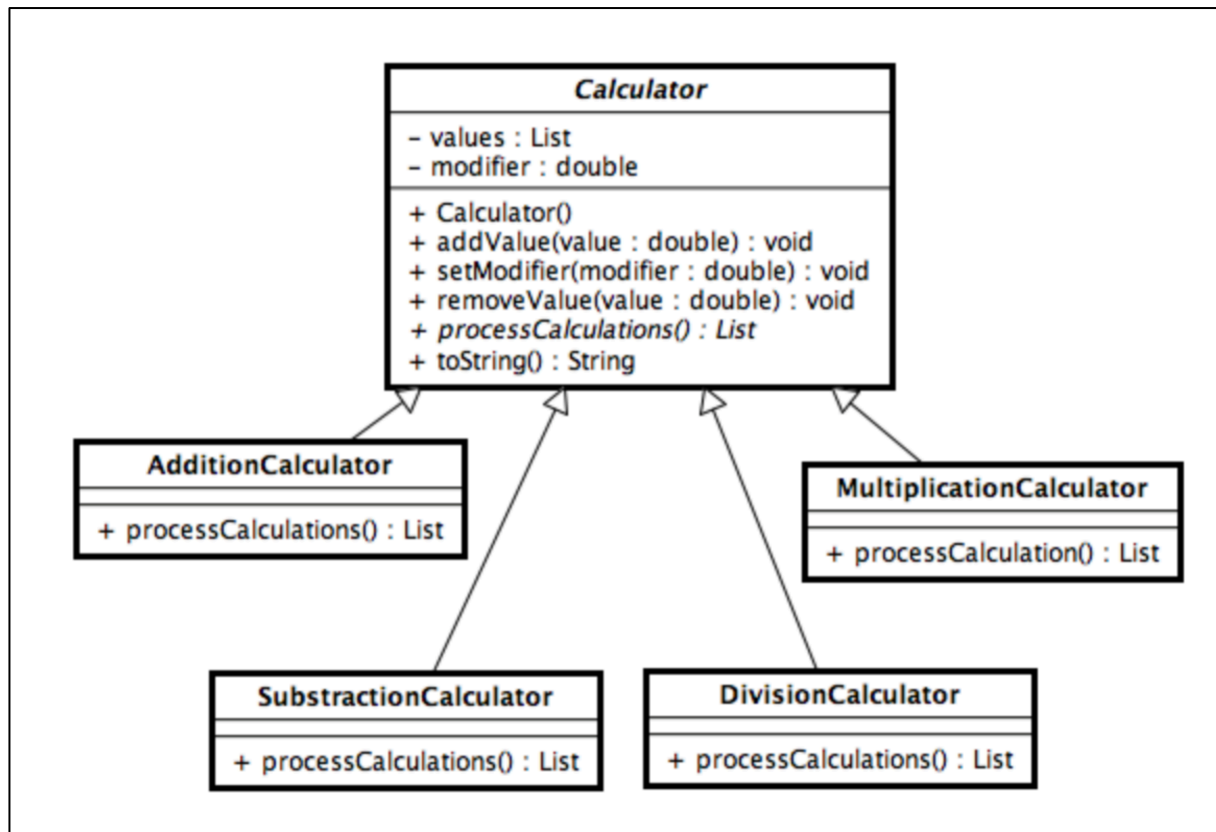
Calculator

– values : List
– modifier : double

+ Calculator()
+ addValue(value : double) : void
+ setModifier(modifier : double) : void
+ removeValue(value : double) : void
+ processCalculations() : List
+ toString() : String

AdditionCalculator

+ processCalculations() : List

MultiplicationCalculator

+ processCalculation() : List

SubstractionCalculator

+ processCalculations() : List

DivisionCalculator

+ processCalculations() : List